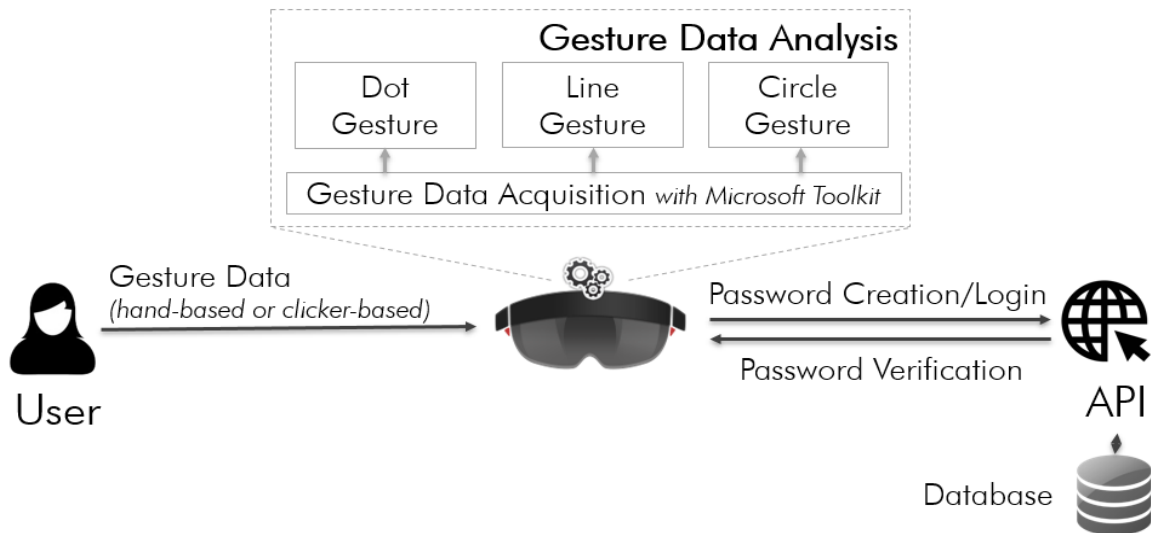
Gesture Data Analysis

Dot Gesture

Line Gesture

Circle Gesture

Gesture Data Acquisition *with Microsoft Toolkit*

Gesture Data
*(hand-based or clicker-based)*

User

Password Creation/Login

Password Verification

API

Database